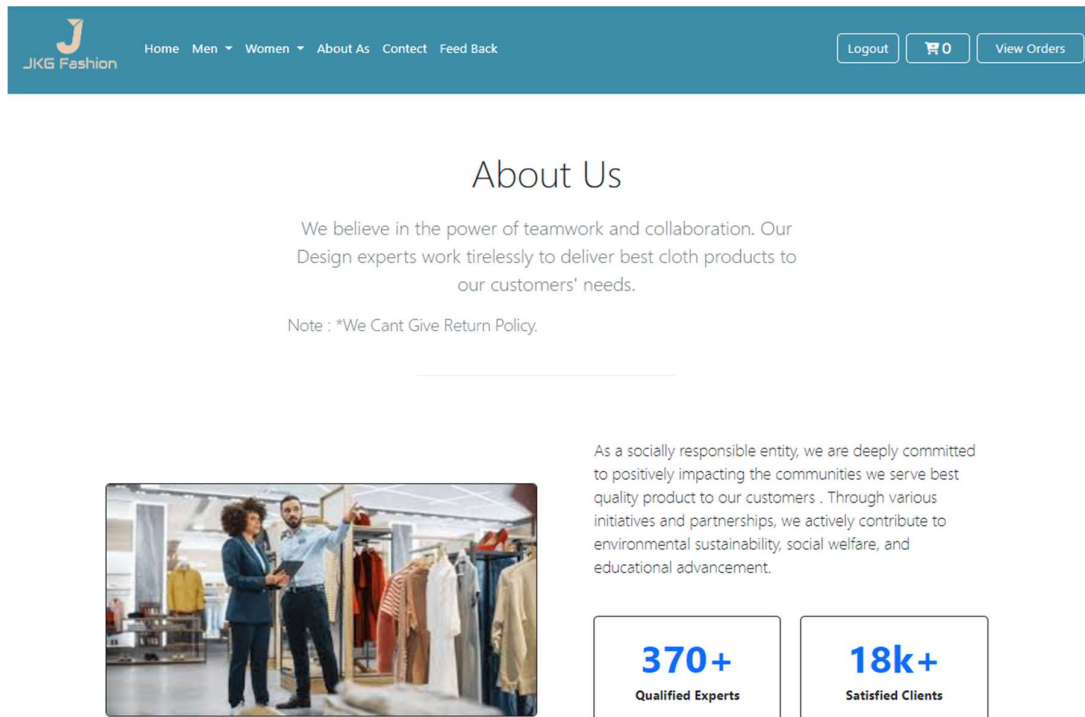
J
JKG Fashion

Home Men Women About As Contect Feed Back

Logout 0 View Orders

About Us

We believe in the power of teamwork and collaboration. Our Design experts work tirelessly to deliver best cloth products to our customers' needs.

Note : *We Cant Give Return Policy.

As a socially responsible entity, we are deeply committed to positively impacting the communities we serve best quality product to our customers . Through various initiatives and partnerships, we actively contribute to environmental sustainability, social welfare, and educational advancement.

370+
Qualified Experts

18k+
Satisfied Clients